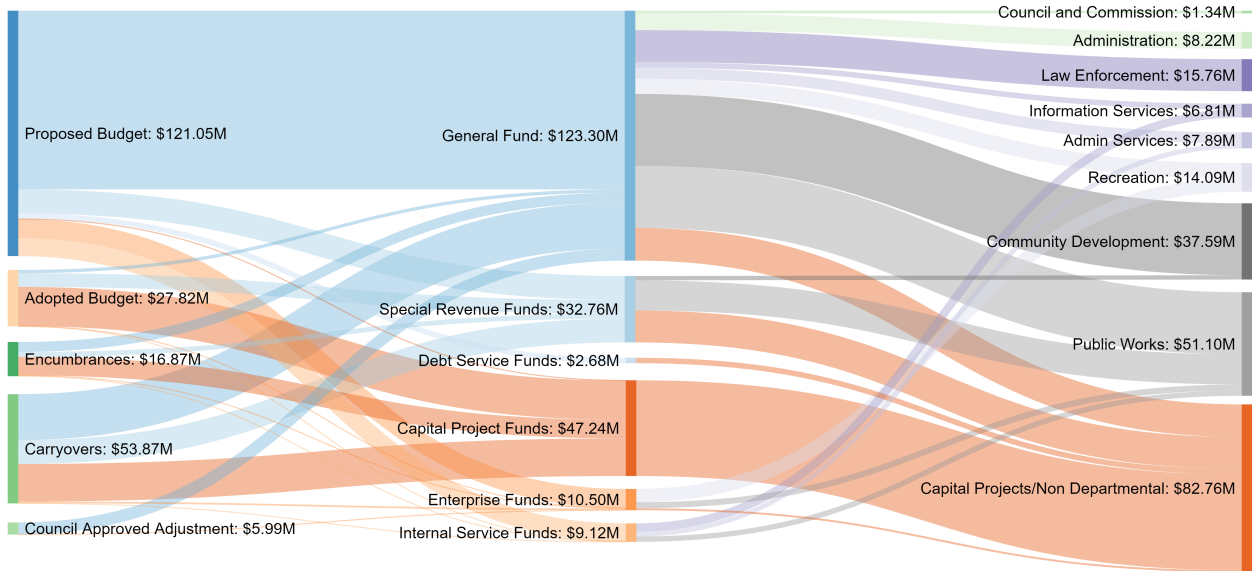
Proposed Budget: $121.05M
Adopted Budget: $27.82M
Encumbrances: $16.87M
Carryovers: $53.87M
Council Approved Adjustment: $5.99M

General Fund: $123.30M
Special Revenue Funds: $32.76M
Debt Service Funds: $2.68M
Capital Project Funds: $47.24M
Enterprise Funds: $10.50M
Internal Service Funds: $9.12M

Council and Commission: $1.34M
Administration: $8.22M
Law Enforcement: $15.76M
Information Services: $6.81M
Admin Services: $7.89M
Recreation: $14.09M
Community Development: $37.59M
Public Works: $51.10M
Capital Projects/Non Departmental: $82.76M